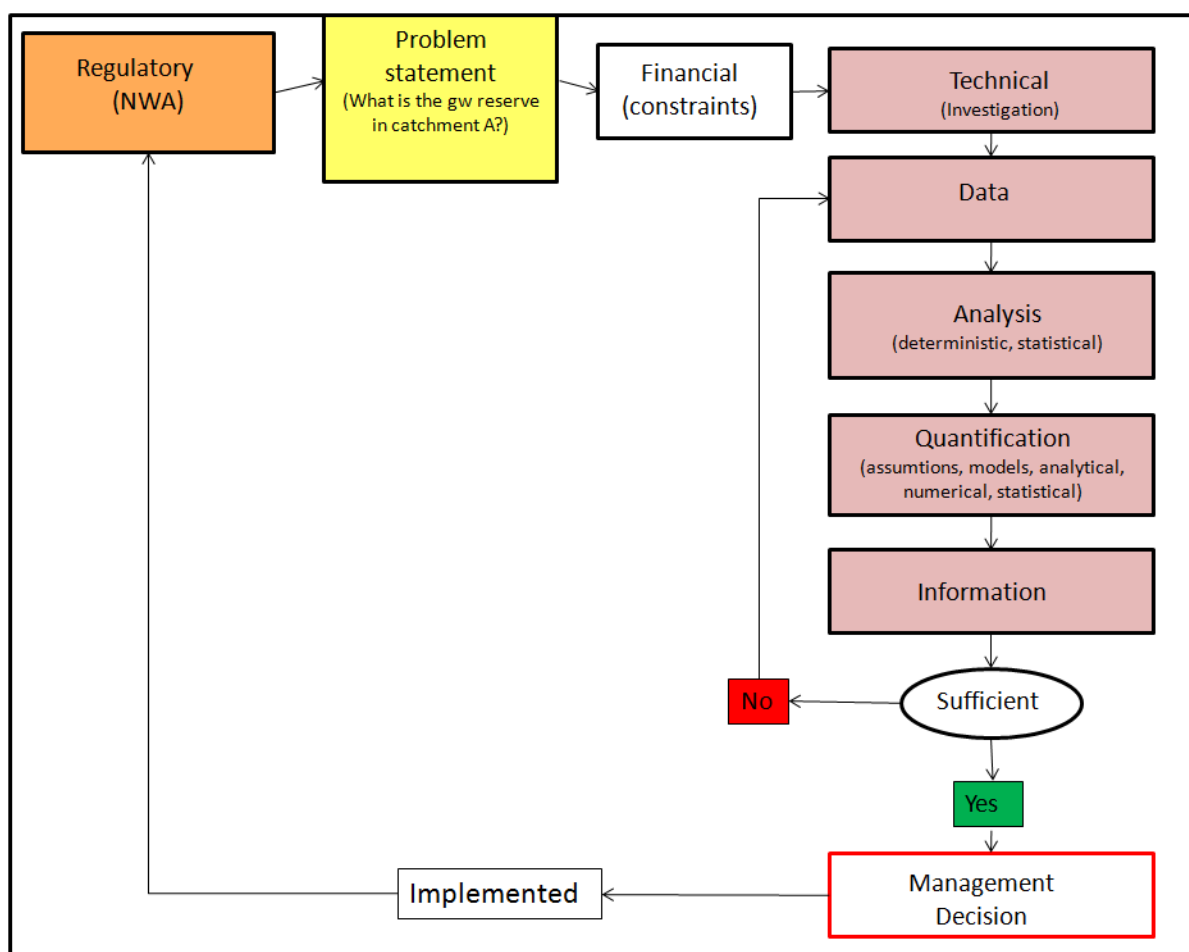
Regulatory (NWA)

Problem statement (What is the gw reserve in catchment A?)

Financial (constraints)

Technical (Investigation)

Data

Analysis (deterministic, statistical)

Quantification (assumtions, models, analytical, numerical, statistical)

Information

Sufficient

No

Yes

Management Decision

Implemented